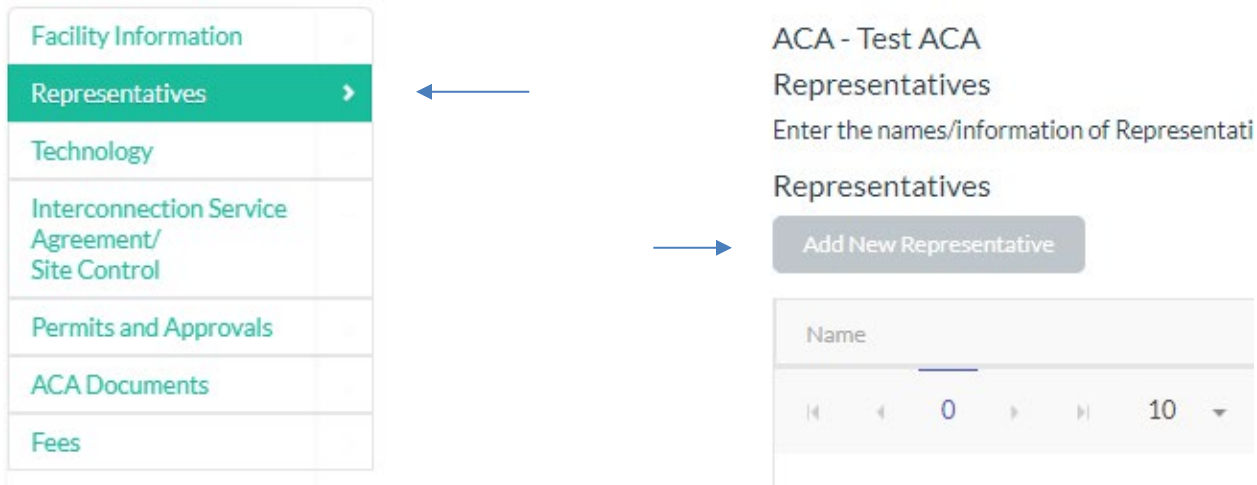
Facility Information
Representatives
Technology
Interconnection Service Agreement/
Site Control
Permits and Approvals
ACA Documents
Fees

ACA - Test ACA
Representatives
Enter the names/information of Representati
Representatives
Add New Representative
Name
0
10